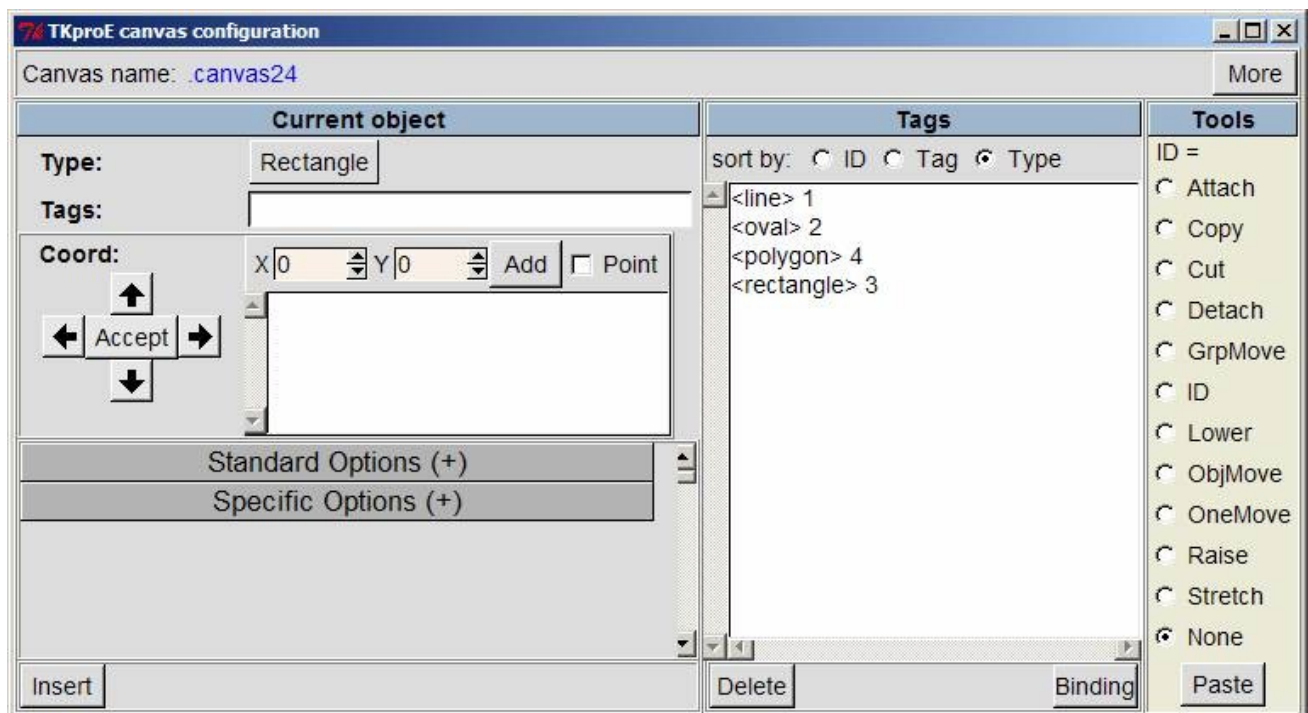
TKproE canvas configuration

Canvas name: .canvas24

More

Current object

Type: Rectangle

Tags:

Coord:

X 0 Y 0 Add Point

Accept

Standard Options (+)

Specific Options (+)

Insert

Tags

sort by: ID Tag Type

<line> 1
<oval> 2
<polygon> 4
<rectangle> 3

Delete

Binding

Tools

ID =

Attach

Copy

Cut

Detach

GrpMove

ID

Lower

ObjMove

OneMove

Raise

Stretch

None

Paste